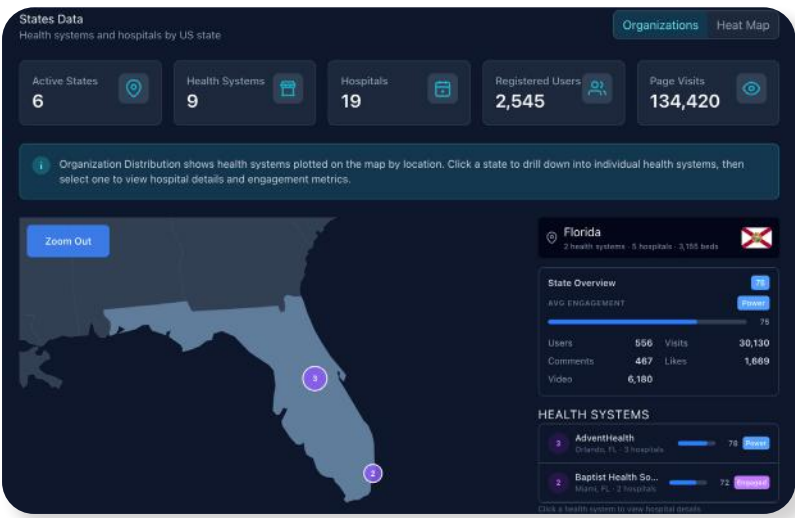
States Data
Health systems and hospitals by US state

Organizations Heat Map

Active States
6

Health Systems
9

Hospitals
19

Registered Users
2,545

Page Visits
134,420

Organization Distribution shows health systems plotted on the map by location. Click a state to drill down into individual health systems, then select one to view hospital details and engagement metrics.

Zoom Out

3

2

Florida
2 health systems · 5 hospitals · 3,155 beds

State Overview 75
AVG ENGAGEMENT Power
75

| Users | 556 | Visits | 30,130 |
|---|---|---|---|
| Comments | 467 | Likes | 1,669 |
| Video | 6,180 | | |

HEALTH SYSTEMS

3 AdventHealth
Orlando, FL · 3 hospitals
78 Power

2 Baptist Health So...
Miami, FL · 2 hospitals
72 Engaged

Click a health system to view hospital details